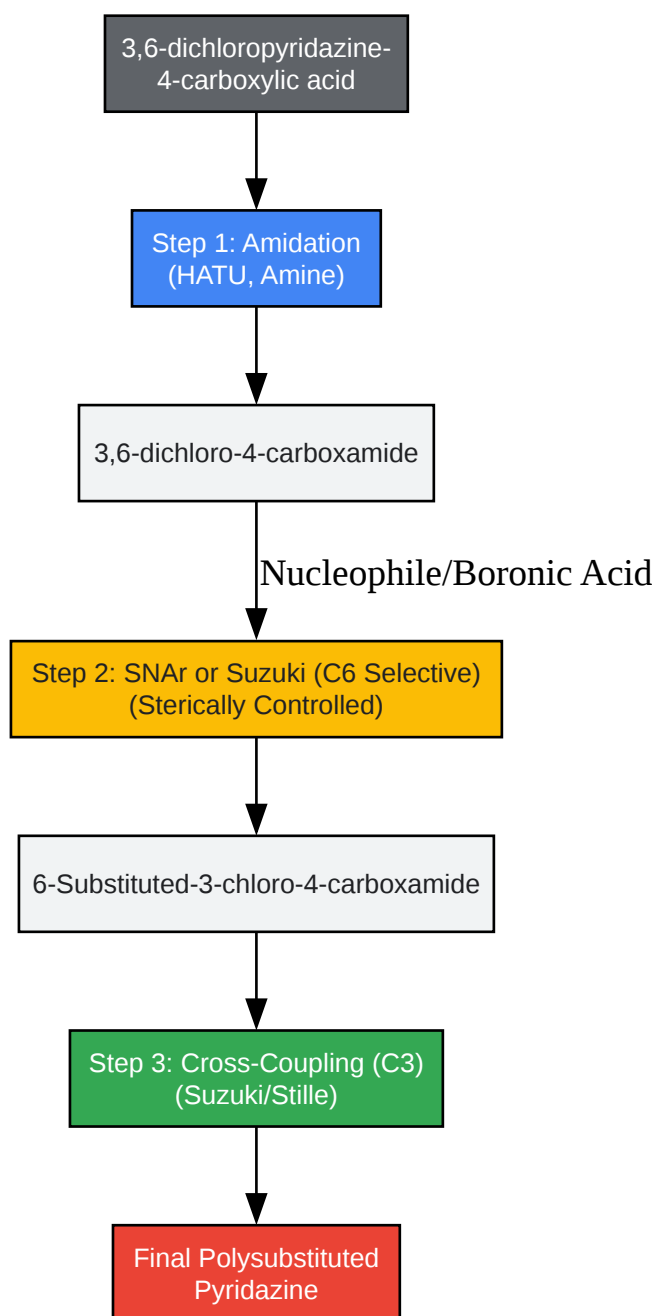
3,6-dichloropyridazine-4-carboxylic acid

Step 1: Amidation (HATU, Amine)

3,6-dichloro-4-carboxamide

Nucleophile/Boronic Acid

Step 2: SNAr or Suzuki (C6 Selective) (Sterically Controlled)

6-Substituted-3-chloro-4-carboxamide

Step 3: Cross-Coupling (C3) (Suzuki/Stille)

Final Polysubstituted Pyridazine